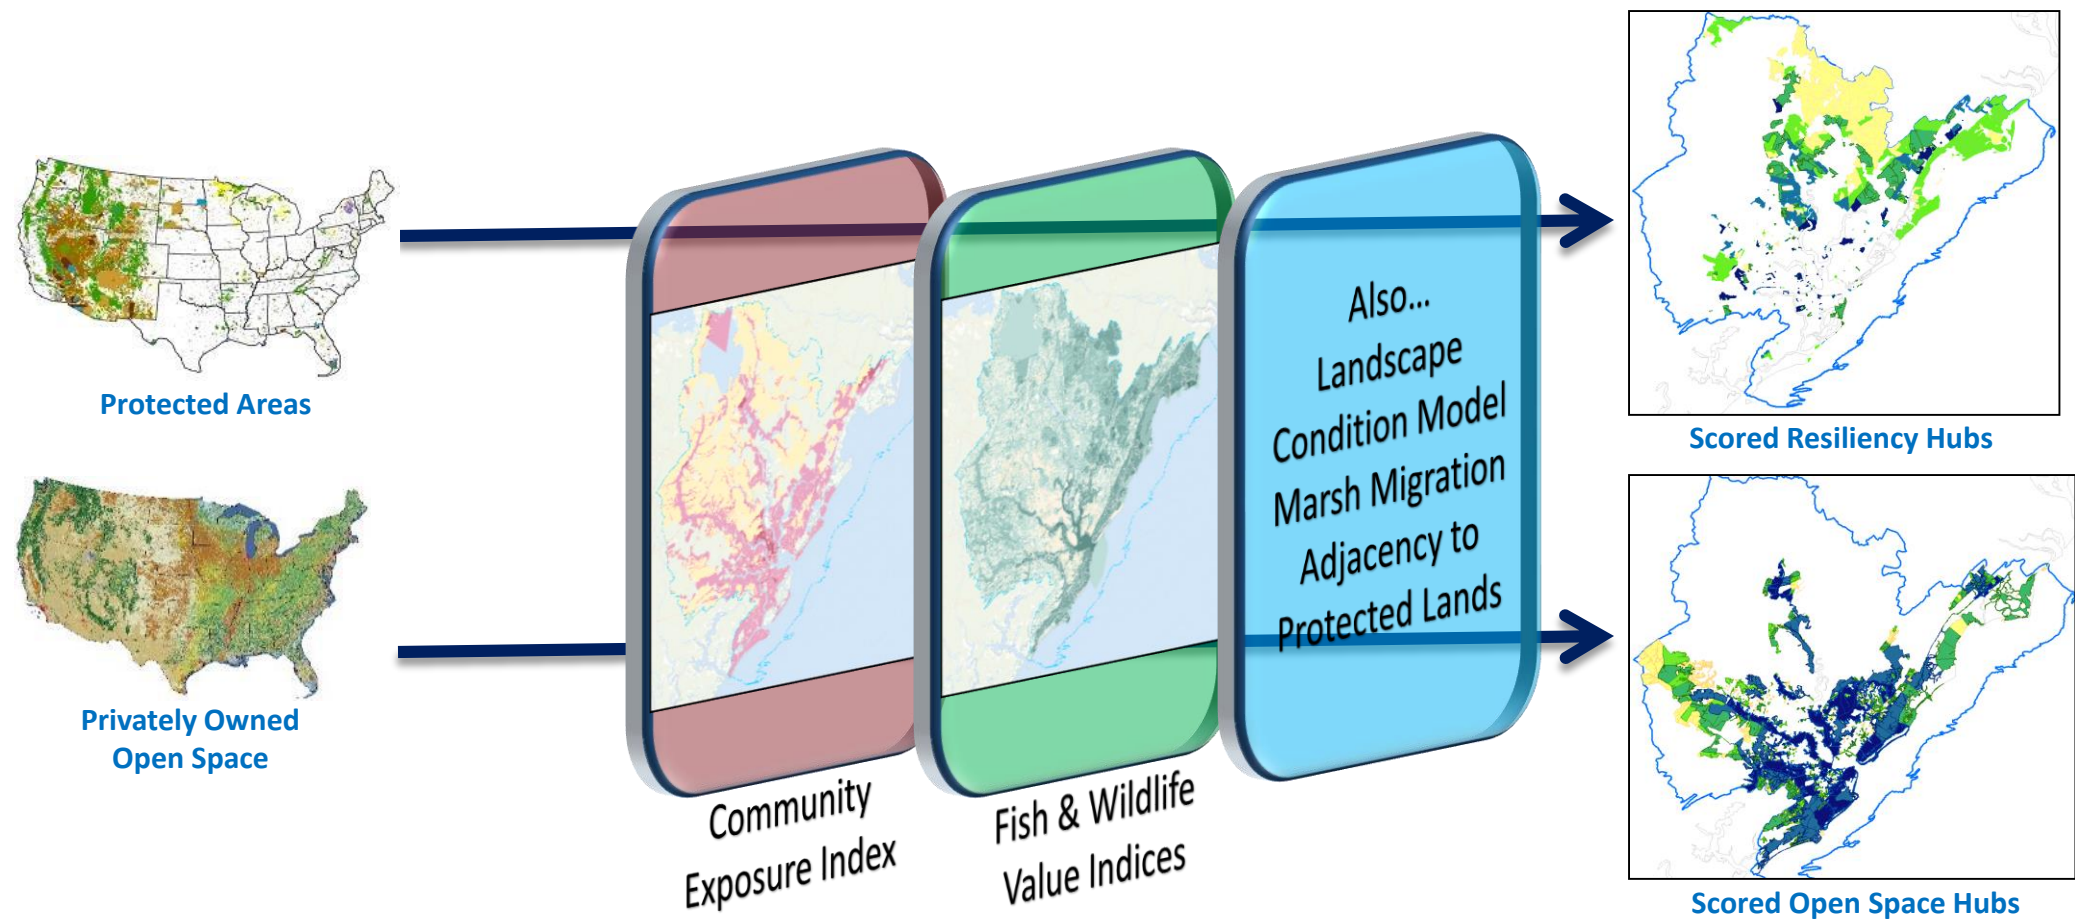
Protected Areas

Privately Owned Open Space

Also...
Landscape Condition Model
Marsh Migration
Adjacency to Protected Lands

Community Exposure Index

Fish & Wildlife Value Indices

Scored Resiliency Hubs

Scored Open Space Hubs